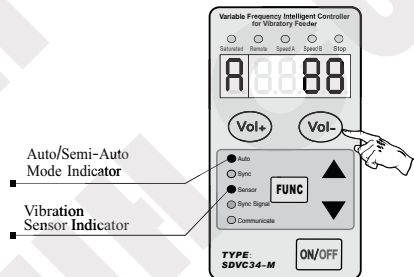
Variable Frequency Intelligent Controller for Vibratory Feeder

Saturated Remote Speed A Speed B Stop

A 88

Vol+ Vol-

Auto/Semi-Auto Mode Indicator

Vibration Sensor Indicator

Auto
Sync
Sensor
Sync Signal
Communicate

FUNC

TYPE: SDVC34-M

ON/OFF